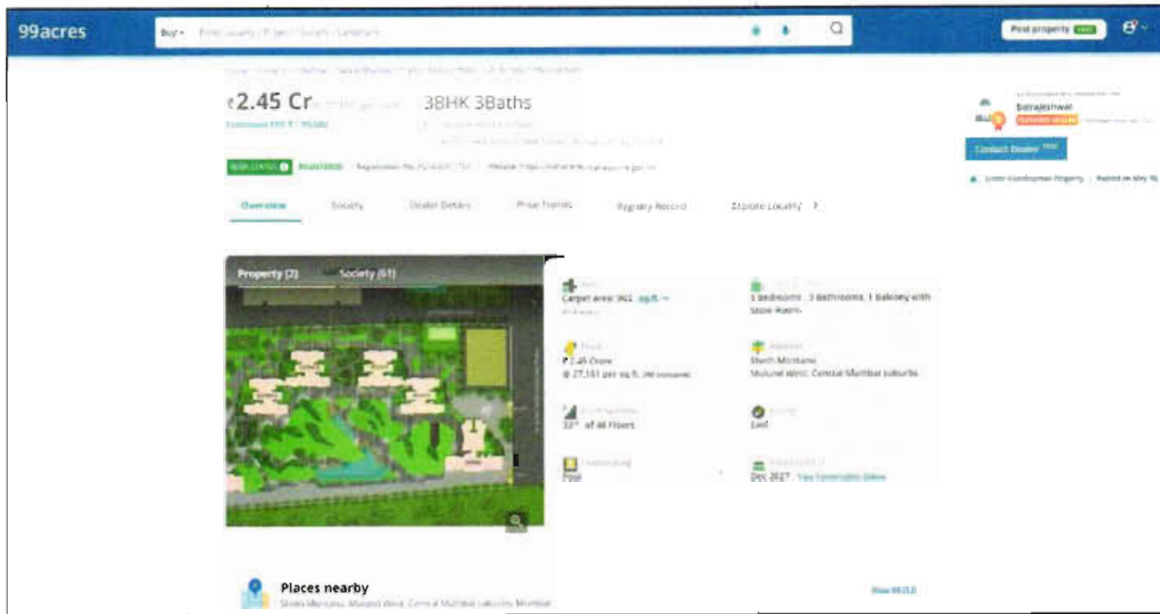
99acres

Buy ▾ Enter Locality / Project / Society / Landmark

Post property

₹2.45 Cr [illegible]

3BHK 3Baths

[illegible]

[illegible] Registration No. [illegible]

Overview Society Dealer Details Price Trends Registry Record Explore Locality ›

Property (2) Society (61)

Carpet area: 902 sq.ft.

3 Bedrooms, 3 Bathrooms, 1 Balcony with Store Room.

₹ 2.45 Crore
@ 27,161 per sq.ft.

Sheth Montana
Mulund West, Central Mumbai suburbs

33rd of 46 Floors

East

Pool

Dec 2027 View Construction Status

Places nearby
Sheth Montana, Mulund West, Central Mumbai suburbs, Mumbai

Show on map

Balrajeshwar

Contact Dealer

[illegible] | Posted on May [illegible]